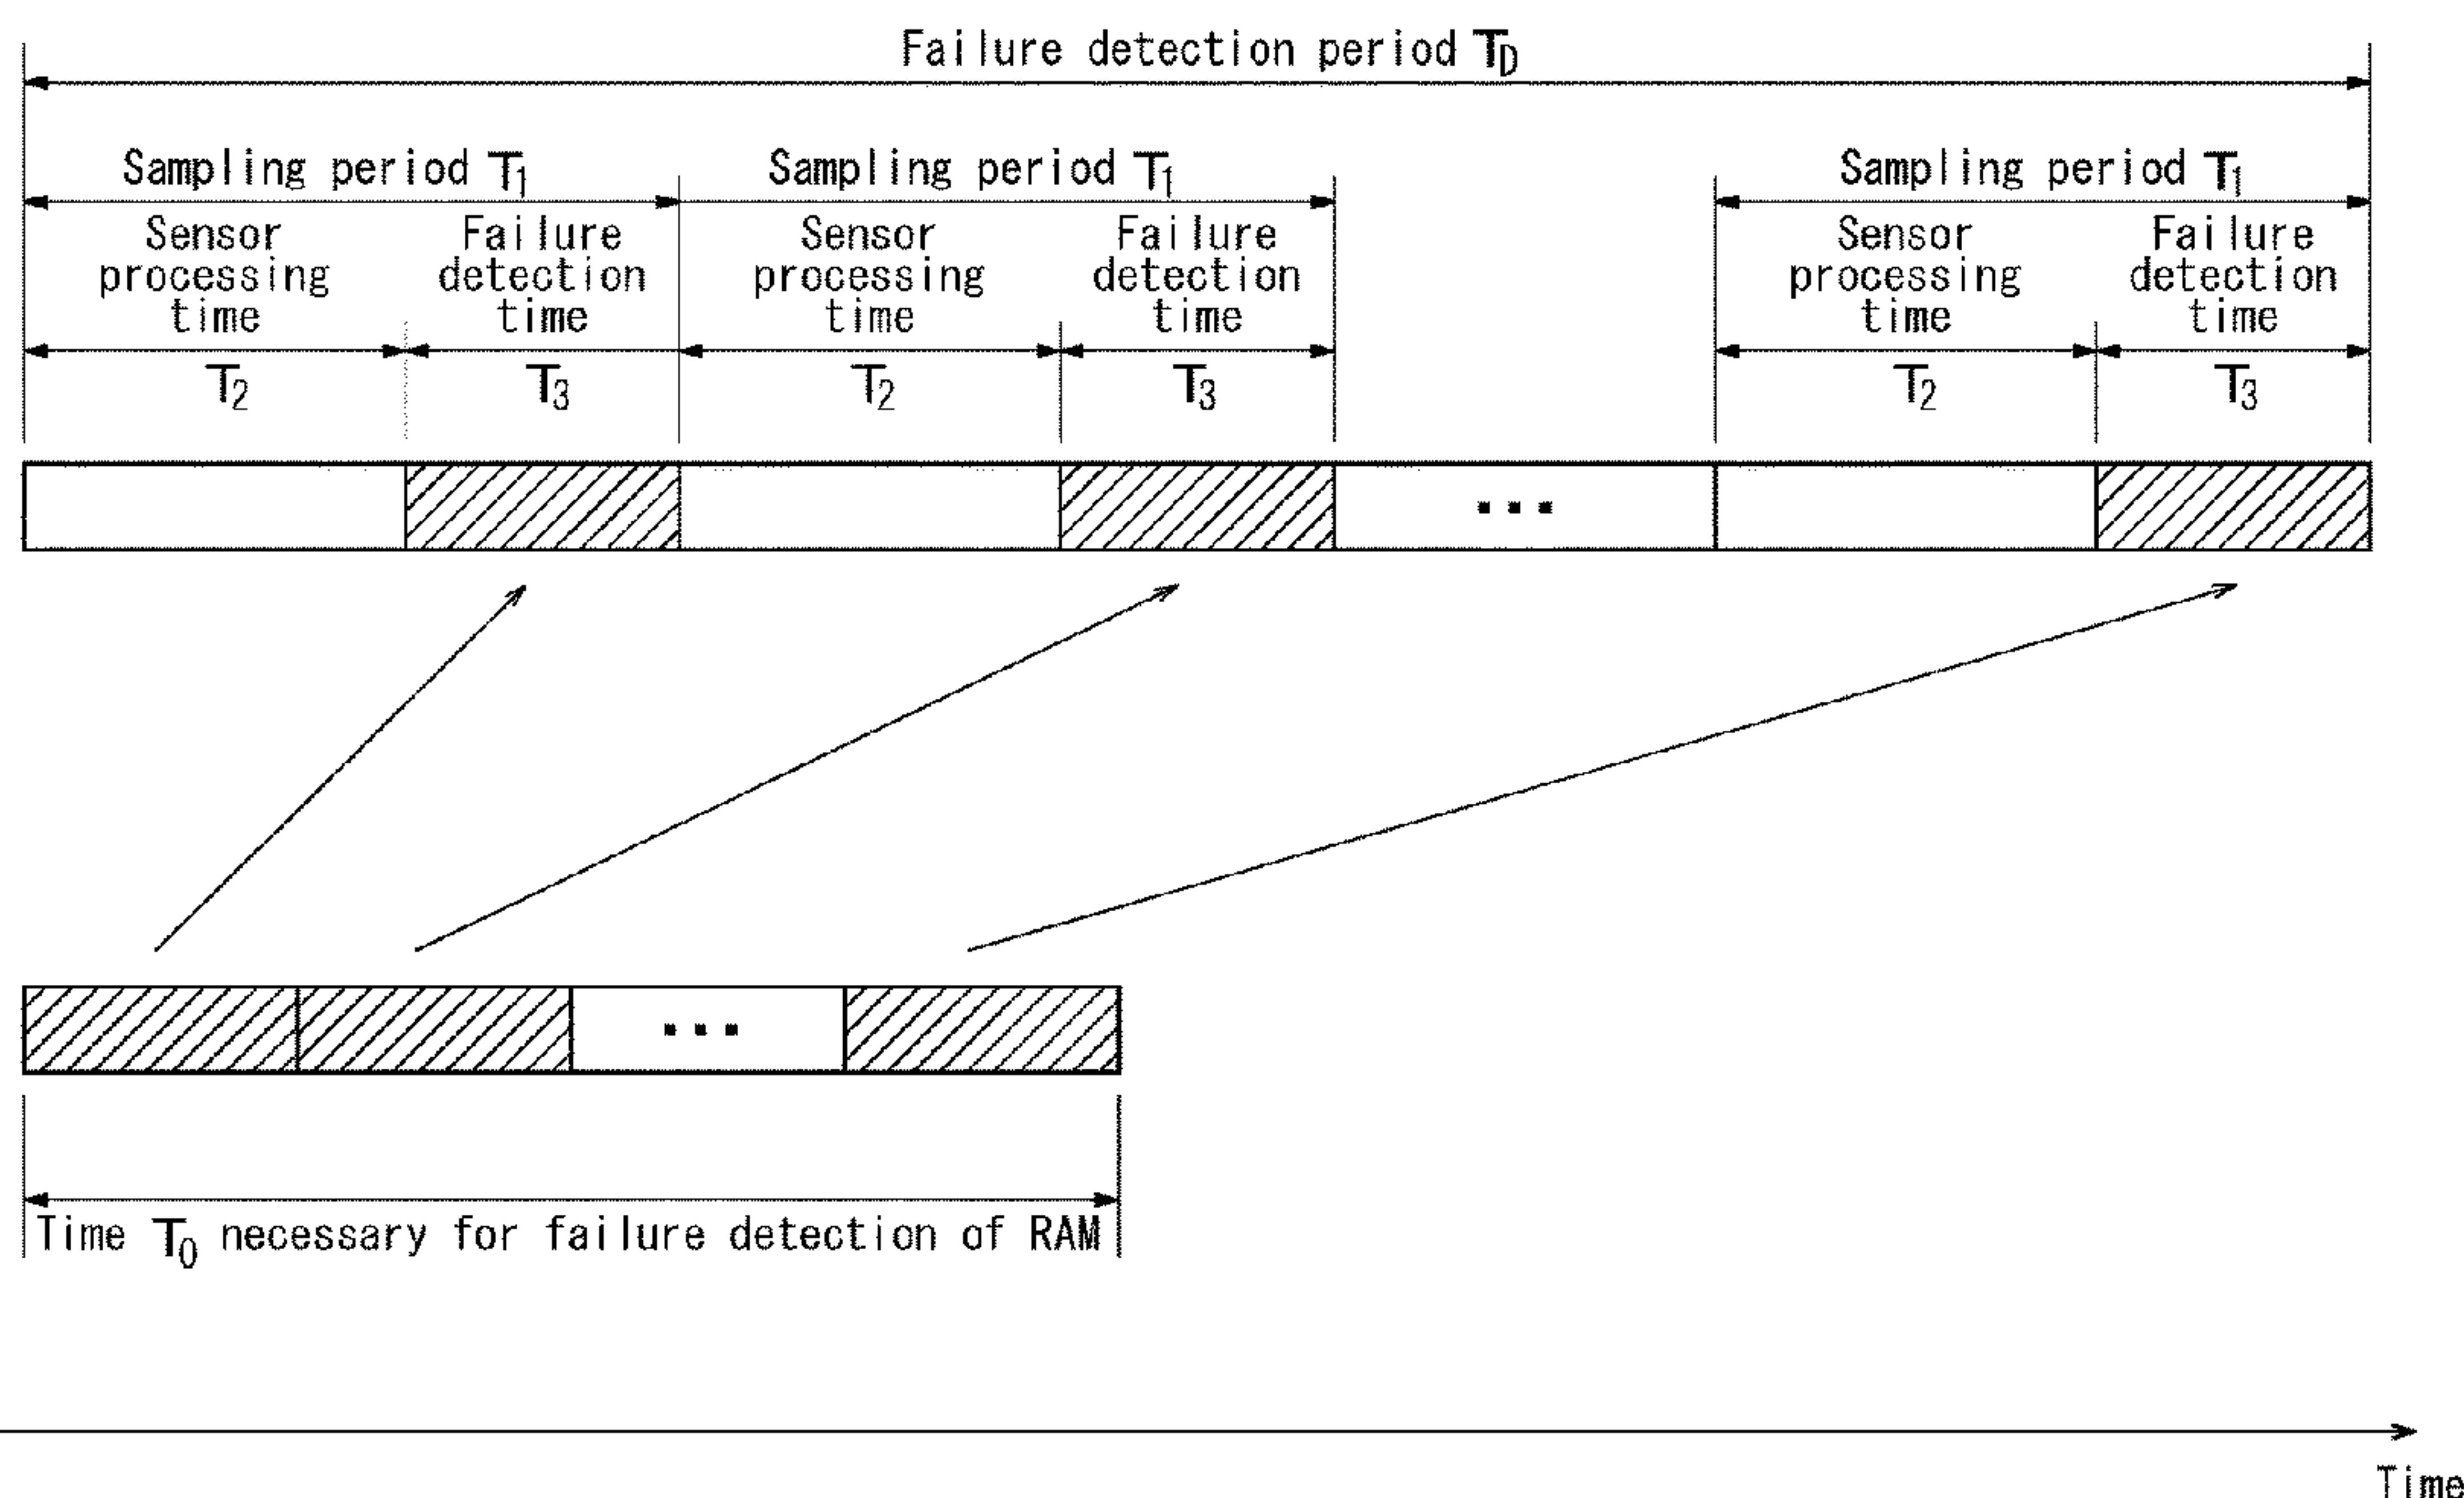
Failure detection period $T_D$

Sampling period $T_1$

Sensor processing time

$T_2$

Failure detection time

$T_3$

Sampling period $T_1$

Sensor processing time

$T_2$

Failure detection time

$T_3$

Sampling period $T_1$

Sensor processing time

$T_2$

Failure detection time

$T_3$

...

...

Time $T_0$ necessary for failure detection of RAM

Time